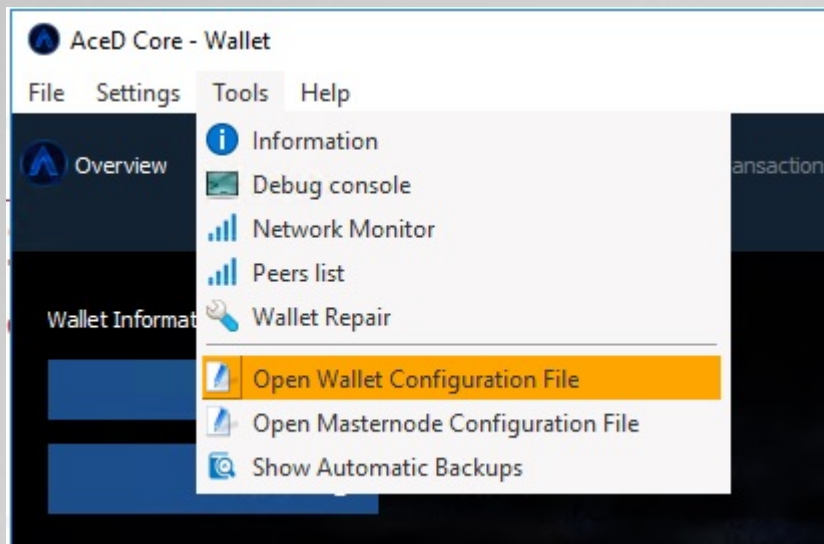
AceD Core - Wallet

File Settings Tools Help

Overview

ansaction

Wallet Informat

Information
Debug console
Network Monitor
Peers list
Wallet Repair
Open Wallet Configuration File
Open Masternode Configuration File
Show Automatic Backups